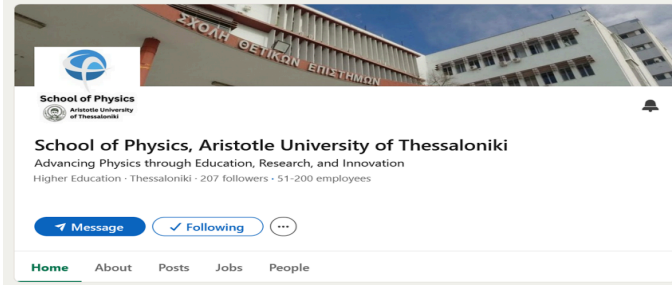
ΣΧΟΛΗ ΘΕΤΙΚΩΝ ΕΠΙΣΤΗΜΩΝ

School of Physics
Aristotle University of Thessaloniki

School of Physics, Aristotle University of Thessaloniki
Advancing Physics through Education, Research, and Innovation
Higher Education · Thessaloniki · 207 followers · 51-200 employees

Message
Following
···

Home About Posts Jobs People